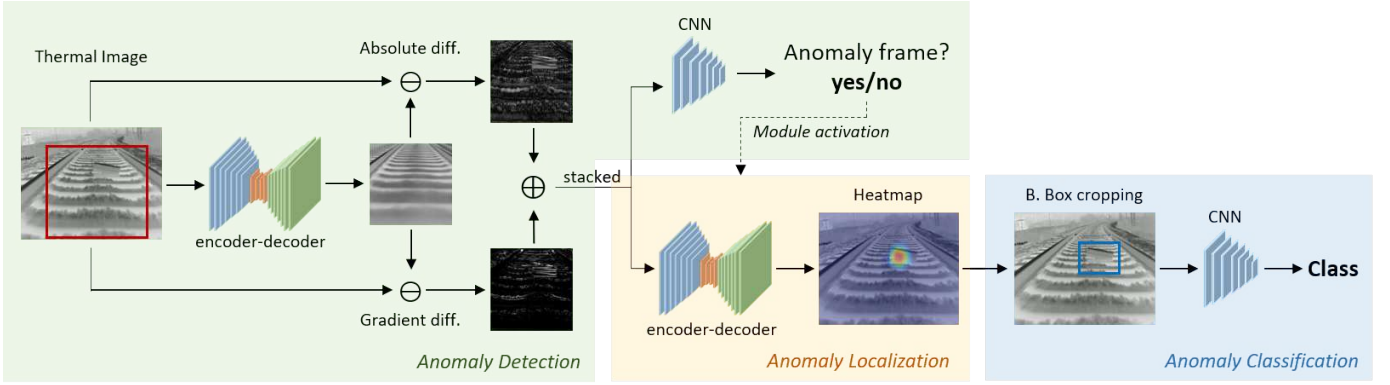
Thermal Image

Absolute diff.

$\ominus$

CNN

Anomaly frame?

**yes/no**

*Module activation*

encoder-decoder

$\oplus$

stacked

$\ominus$

Gradient diff.

*Anomaly Detection*

Heatmap

encoder-decoder

*Anomaly Localization*

B. Box cropping

CNN

**Class**

*Anomaly Classification*